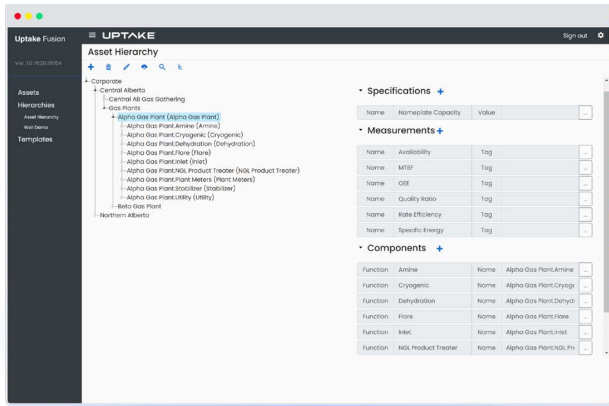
Uptake Fusion

Ver. 1.0.7625.38154

Assets
Hierarchies
Asset Hierarchy
Well Demo
Templates

≡ UPTAKE
Sign out

Asset Hierarchy

Corporate
Central Alberta
Central AB Gas Gathering
Gas Plants
Alpha Gas Plant (Alpha Gas Plant)
Alpha Gas Plant.Amine (Amine)
Alpha Gas Plant.Cryogenic (Cryogenic)
Alpha Gas Plant.Dehydration (Dehydration)
Alpha Gas Plant.Flare (Flare)
Alpha Gas Plant.Inlet (Inlet)
Alpha Gas Plant.NGL Product Treater (NGL Product Treater)
Alpha Gas Plant.Plant Meters (Plant Meters)
Alpha Gas Plant.Stabilizer (Stabilizer)
Alpha Gas Plant.Utility (Utility)
Beta Gas Plant
Northern Alberta

Specifications +

| Name | Nameplate Capacity | Value | ... |
|---|---|---|---|

Measurements +

| Name | Availability | Tag | ... |
|---|---|---|---|
| Name | MTBF | Tag | ... |
| Name | OEE | Tag | ... |
| Name | Quality Ratio | Tag | ... |
| Name | Rate Efficiency | Tag | ... |
| Name | Specific Energy | Tag | ... |

Components +

| Function | Amine | Name | Alpha Gas Plant.Amine | ... |
|---|---|---|---|---|
| Function | Cryogenic | Name | Alpha Gas Plant.Cryogr | ... |
| Function | Dehydration | Name | Alpha Gas Plant.Dehydr | ... |
| Function | Flare | Name | Alpha Gas Plant.Flare | ... |
| Function | Inlet | Name | Alpha Gas Plant.Inlet | ... |
| Function | NGL Product Treater | Name | Alpha Gas Plant.NGL Pr | ... |